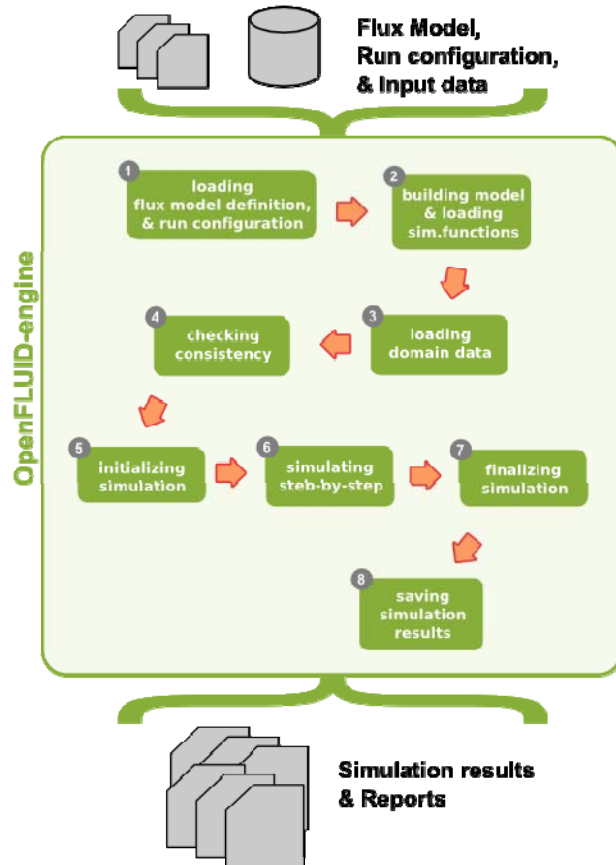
Flux Model,
Run configuration,
& Input data

OpenFLUID-engine

1
loading
flux model definition,
& run configuration

2
building model
& loading
sim.functions

3
loading
domain data

4
checking
consistency

5
initializing
simulation

6
simulating
steb-by-step

7
finalizing
simulation

8
saving
simulation
results

Simulation results
& Reports